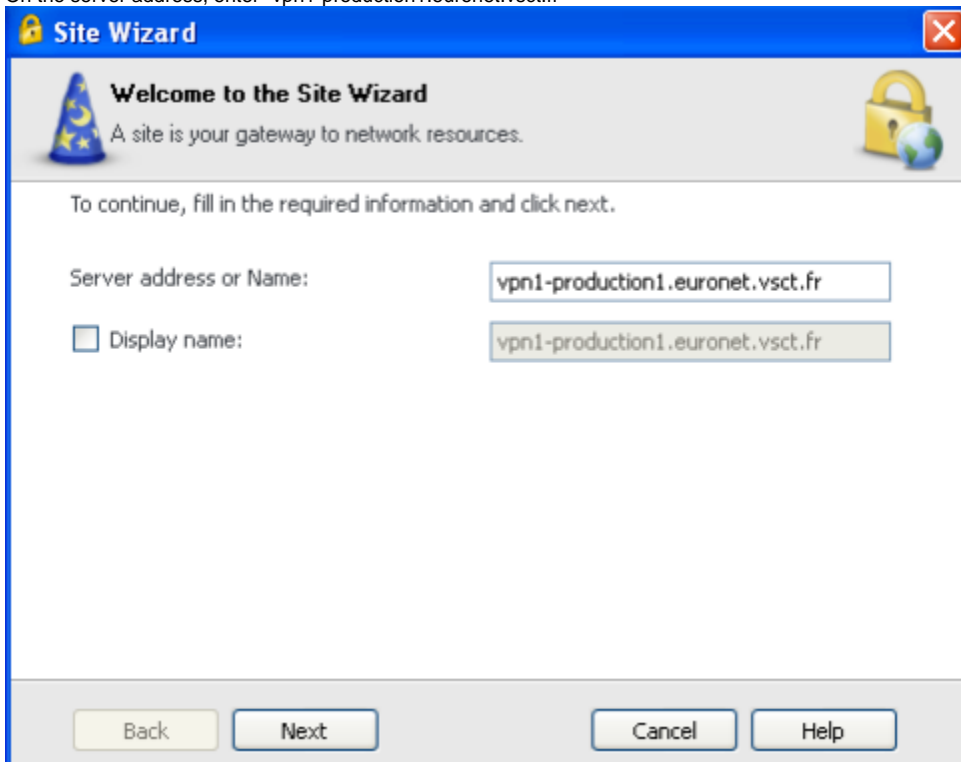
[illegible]

Site Wizard

Welcome to the Site Wizard

A site is your gateway to network resources.

To continue, fill in the required information and click next.

Server address or Name: vpn1-production1.euronet.vsct.fr

Display name: vpn1-production1.euronet.vsct.fr

Back Next Cancel Help